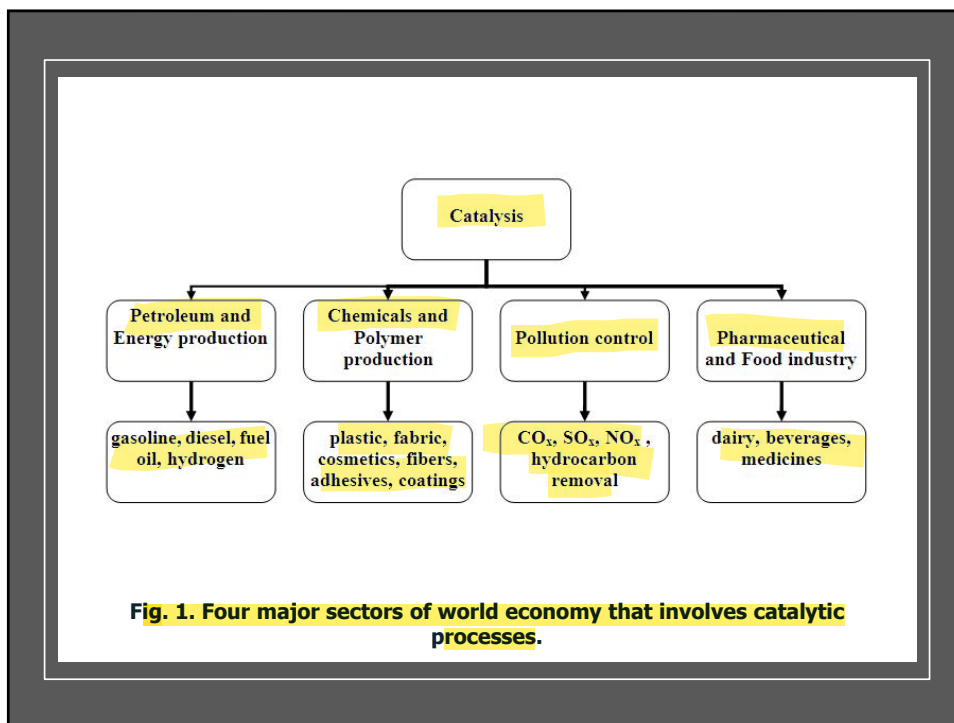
Catalysis

Petroleum and Energy production

Chemicals and Polymer production

Pollution control

Pharmaceutical and Food industry

gasoline, diesel, fuel oil, hydrogen

plastic, fabric, cosmetics, fibers, adhesives, coatings

$CO_x$, $SO_x$, $NO_x$ , hydrocarbon removal

dairy, beverages, medicines

Fig. 1. Four major sectors of world economy that involves catalytic processes.